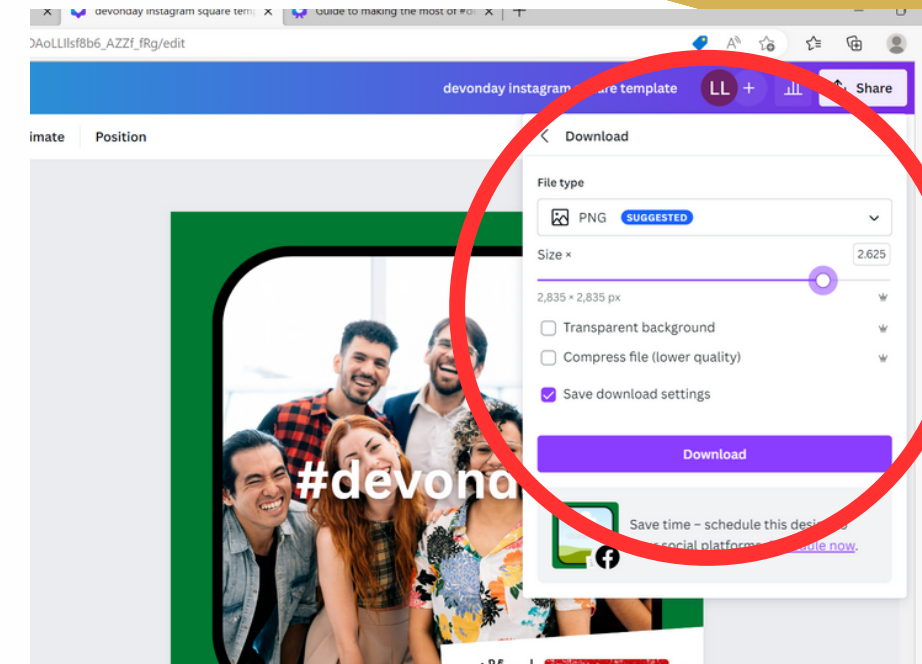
devonday instagram square temp
Guide to making the most of #d

DAoLLllsf8b6_AZZf_fRg/edit

devonday instagram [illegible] template
LL
Share

imate
Position

Download

File type
PNG SUGGESTED

Size ×
2.625
2,835 × 2,835 px

Transparent background
Compress file (lower quality)
Save download settings

Download

Save time – schedule this desi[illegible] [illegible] social platform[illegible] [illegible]ule now.

#devond